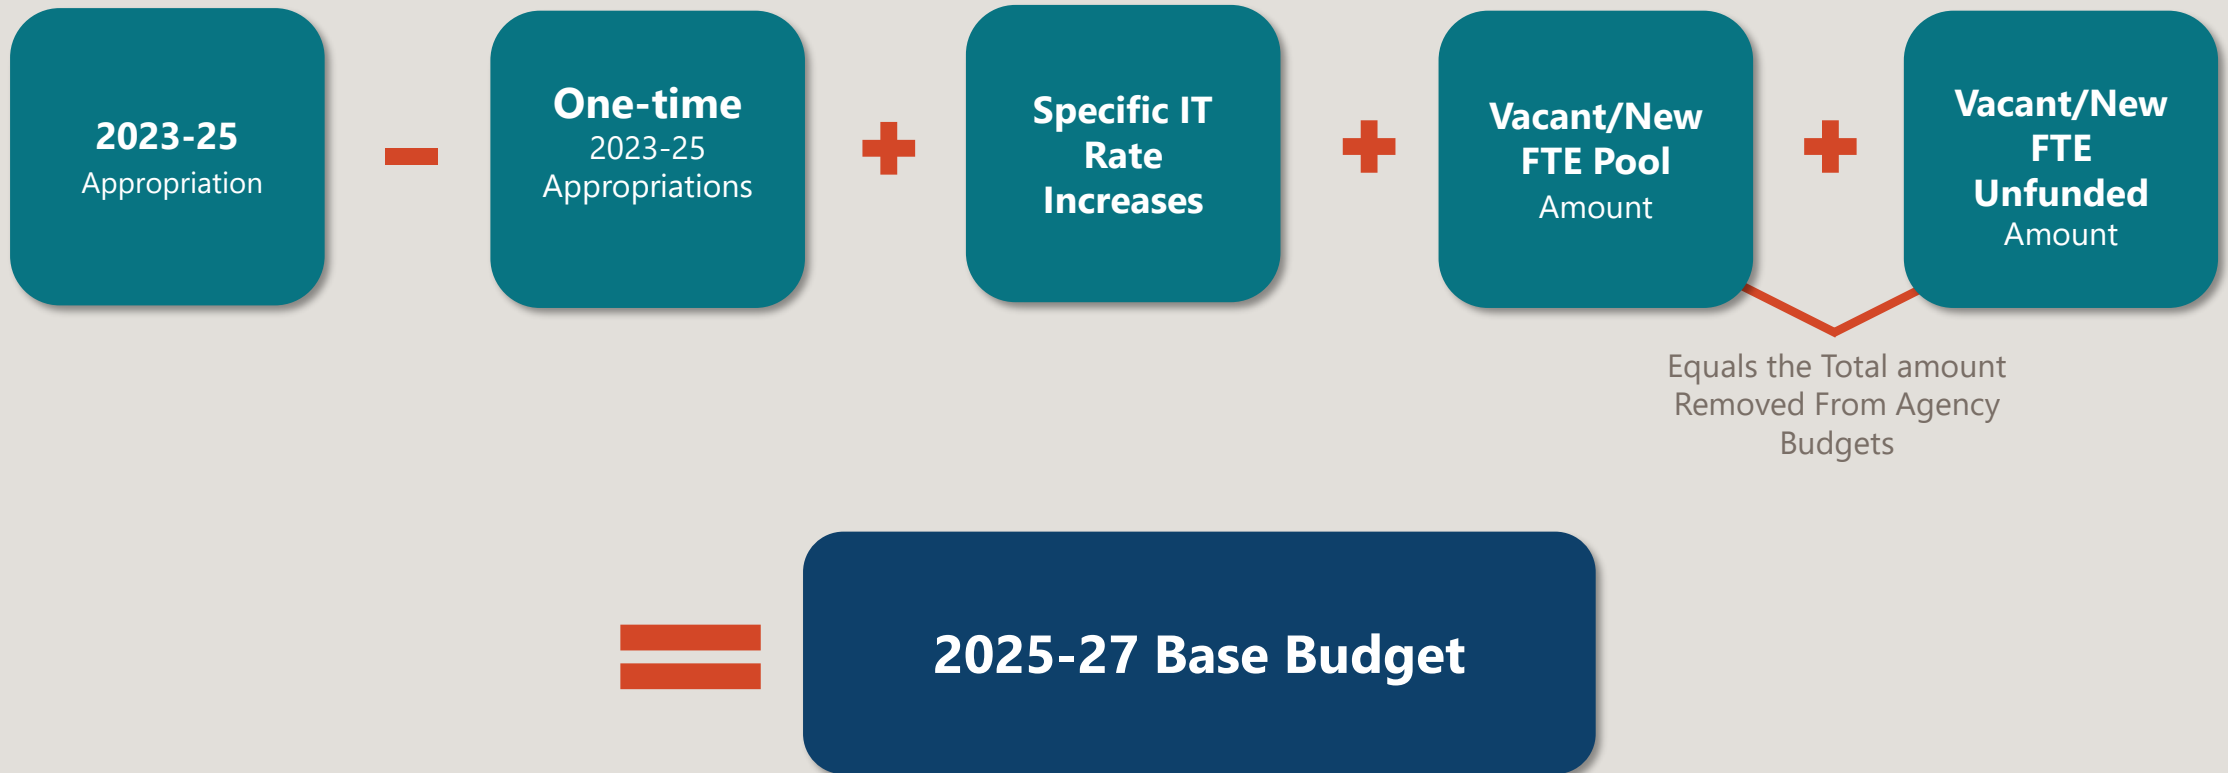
**2023-25**
Appropriation

−

**One-time**
2023-25
Appropriations

+

**Specific IT Rate Increases**

+

**Vacant/New FTE Pool**
Amount

+

**Vacant/New FTE Unfunded**
Amount

Equals the Total amount Removed From Agency Budgets

=

**2025-27 Base Budget**